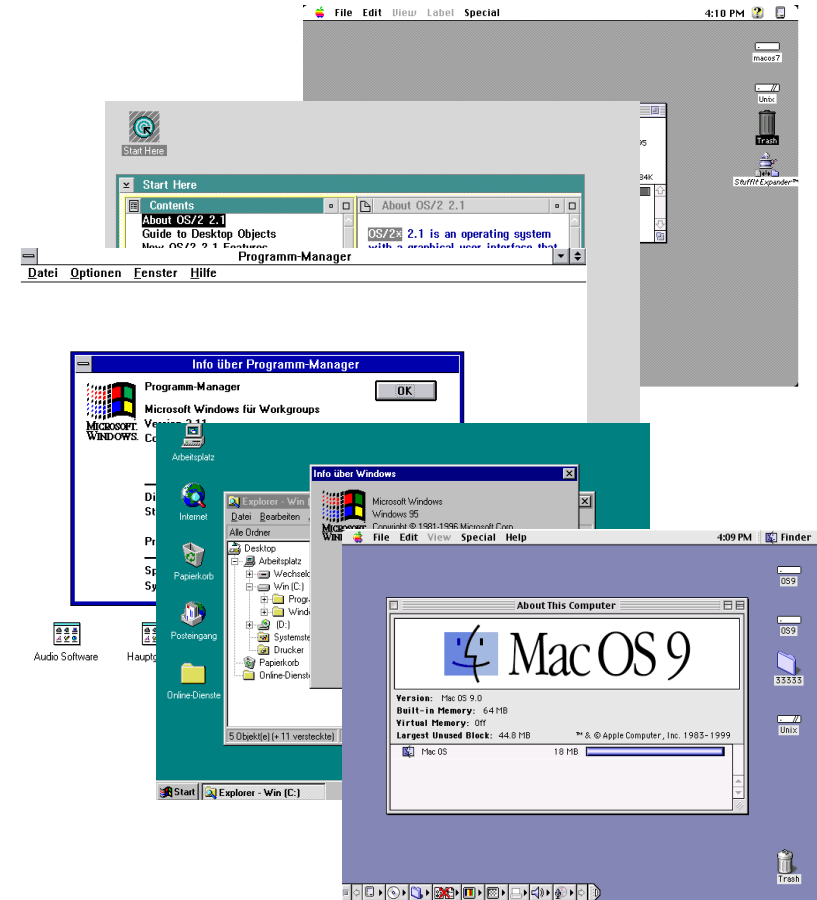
File Edit View Label Special
4:10 PM

macos7

Unix

Trash

StuffIt Expander™

95
34K

Start Here

Start Here

Contents
About OS/2 2.1
Guide to Desktop Objects
New OS/2 2.1 Features

About OS/2 2.1
OS/2® 2.1 is an operating system with a graphical user interface that

Programm-Manager
Datei Optionen Fenster Hilfe

Info über Programm-Manager
Programm-Manager
OK
Microsoft Windows für Workgroups
Version 3.11
Co
MICROSOFT. WINDOWS.
Di
St
Pr
Sp
Sy

Audio Software
Hauptg

Arbeitsplatz
Internet
Papierkorb
Posteingang
Online-Dienste

Explorer - Win
Datei Bearbeiten
Alle Ordner
Desktop
Arbeitsplatz
Wechsel
Win (C:)
Progr
Windo
(D:)
Systemste
Drucker
Papierkorb
Online-Dienste
5 Objekt(e) (+ 11 versteckte)

Info über Windows
Microsoft Windows
Windows 95
Copyright © 1981-1996 Microsoft Corp.

Start
Explorer - Win (C:)

File Edit View Special Help
4:09 PM
Finder

About This Computer
Mac OS 9
Version: Mac OS 9.0
Built-in Memory: 64 MB
Virtual Memory: Off
Largest Unused Block: 44.8 MB
™ & © Apple Computer, Inc. 1983-1999
Mac OS 18 MB

OS9
OS9
33333
Unix
Trash